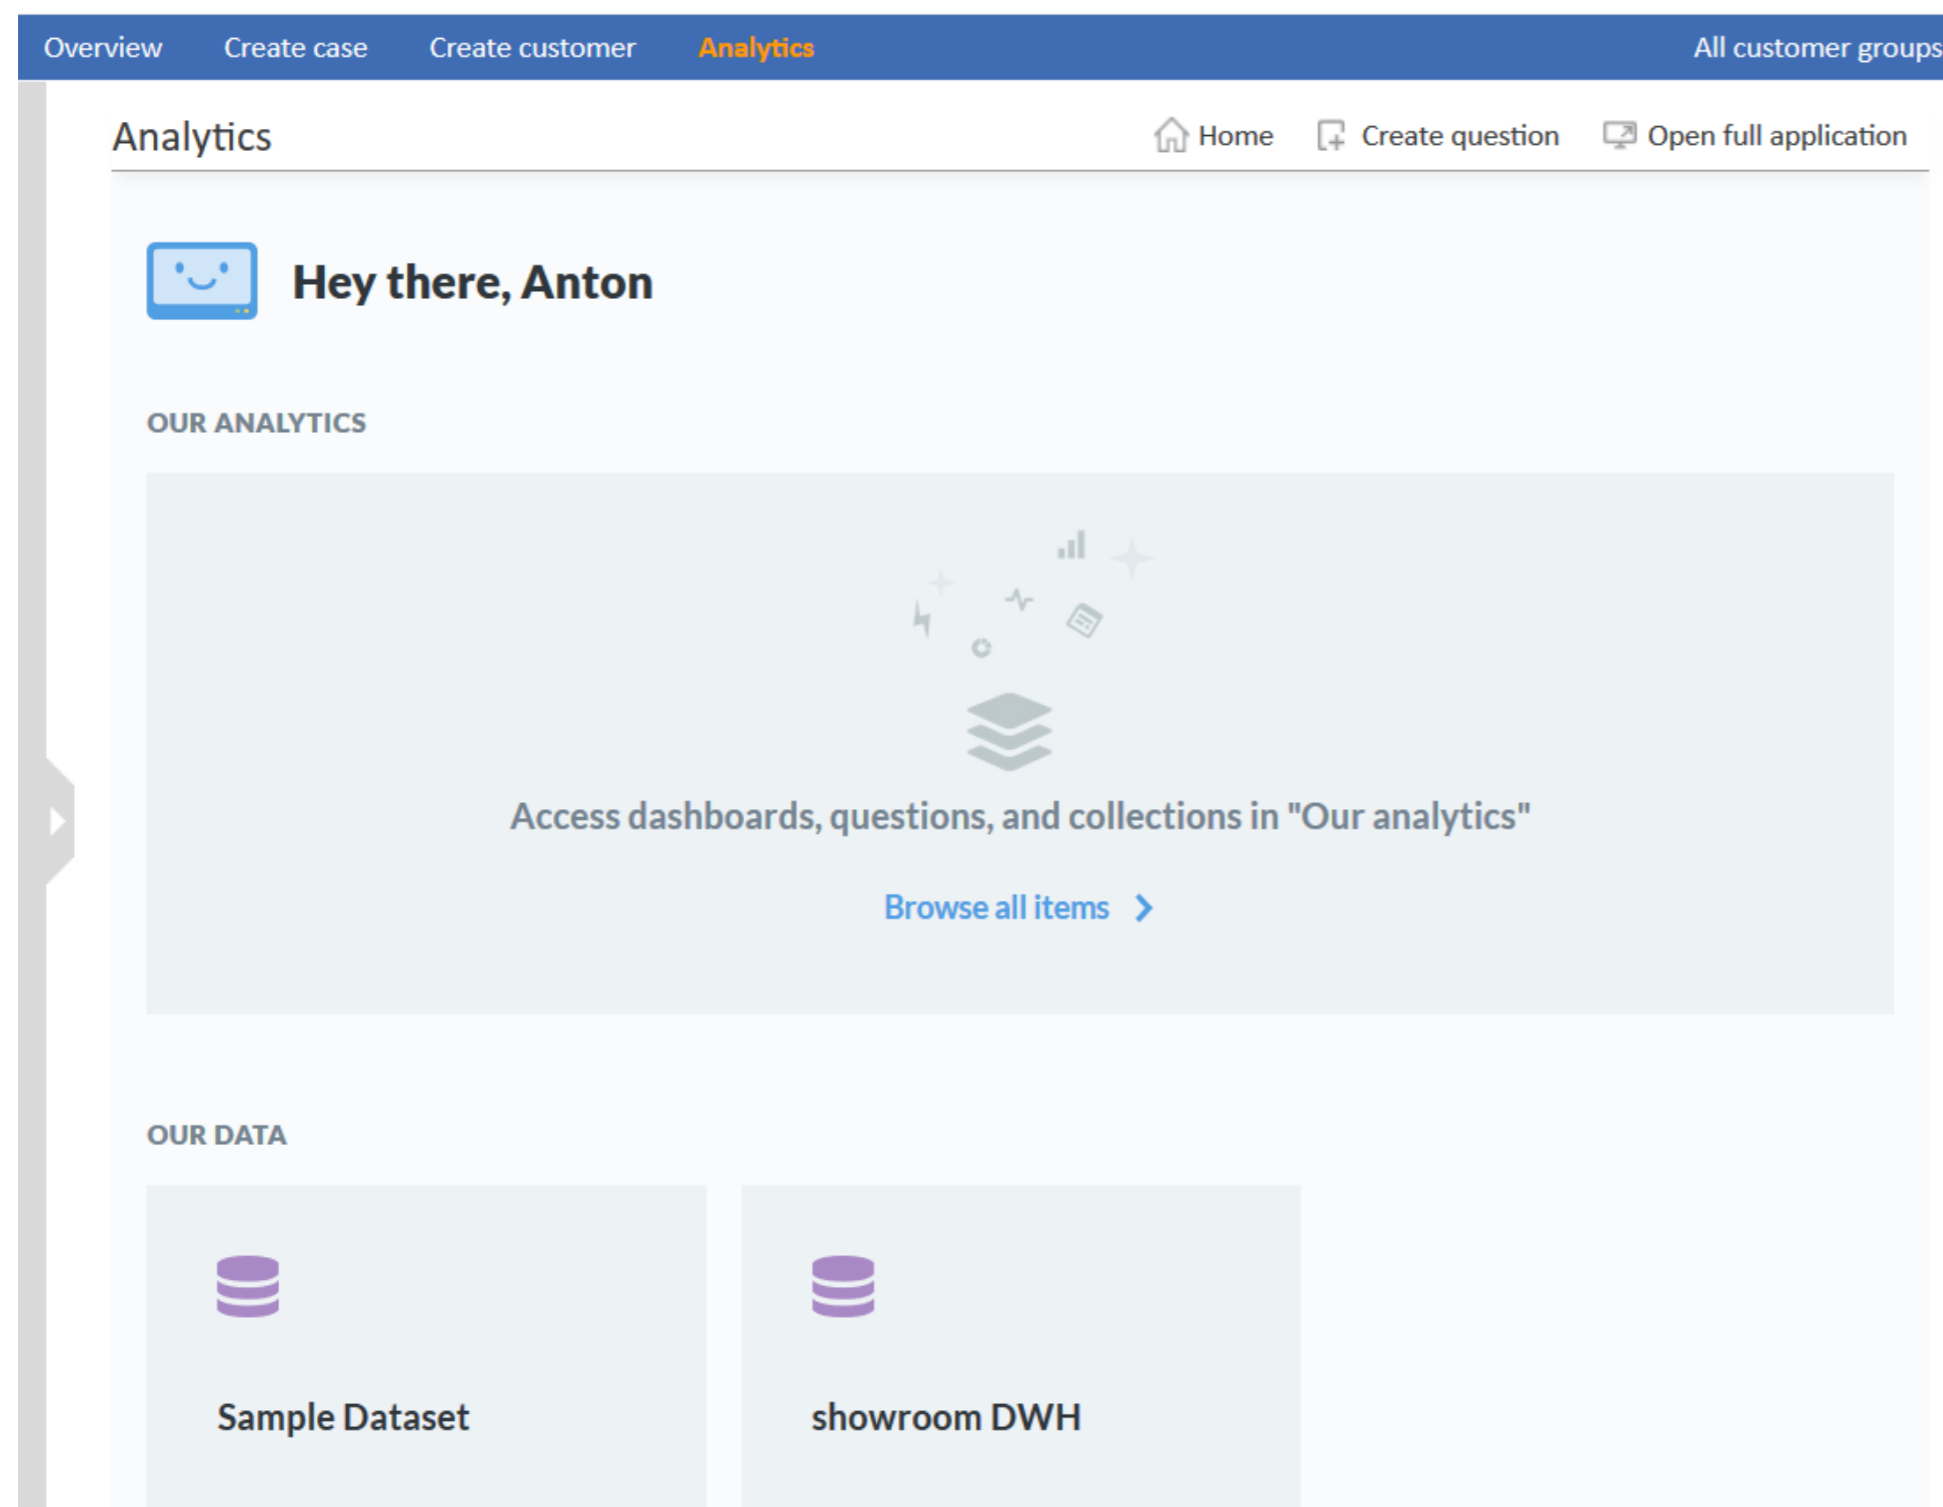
Overview Create case Create customer Analytics All customer groups

Analytics

Home Create question Open full application

Hey there, Anton

OUR ANALYTICS

Access dashboards, questions, and collections in "Our analytics"

Browse all items

OUR DATA

Sample Dataset

showroom DWH